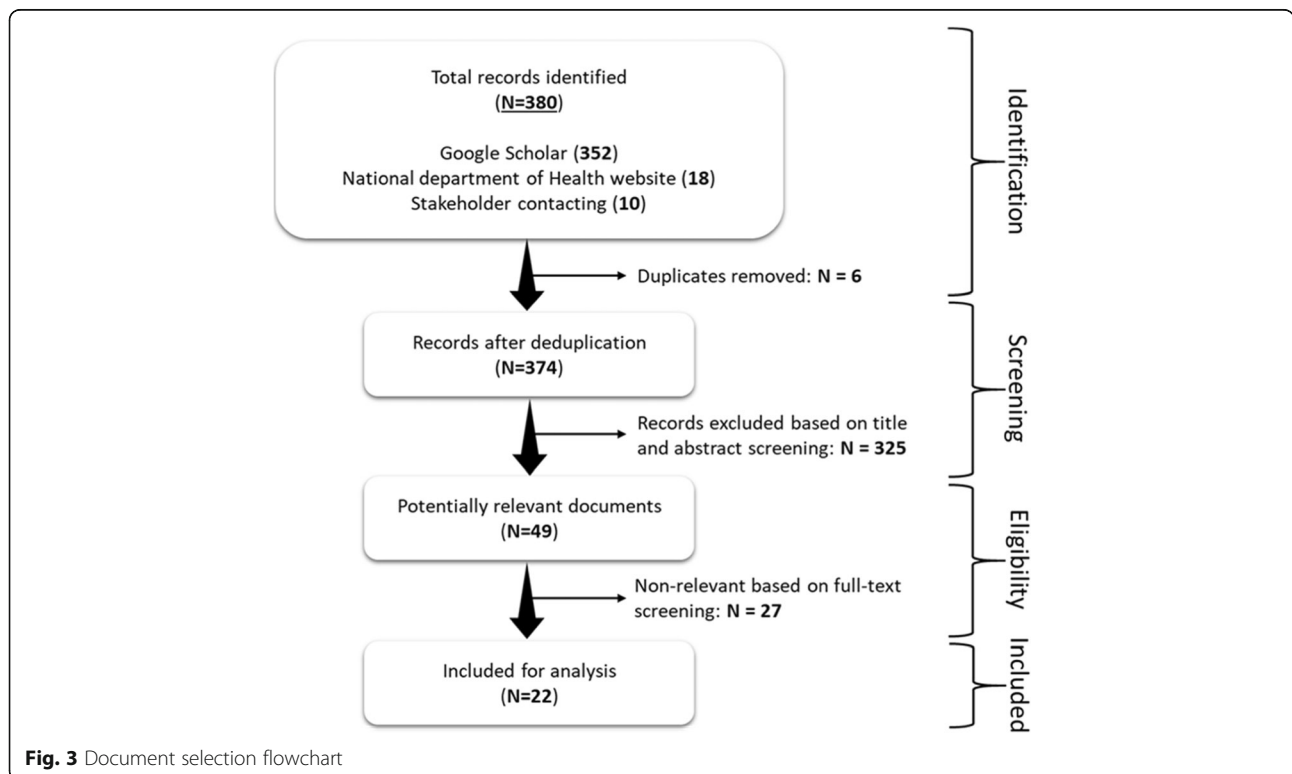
Total records identified
(N=380)

Google Scholar (352)
National department of Health website (18)
Stakeholder contacting (10)

Identification

Duplicates removed: N = 6

Records after deduplication
(N=374)

Screening

Records excluded based on title and abstract screening: N = 325

Potentially relevant documents
(N=49)

Eligibility

Non-relevant based on full-text screening: N = 27

Included for analysis
(N=22)

Included

Fig. 3 Document selection flowchart